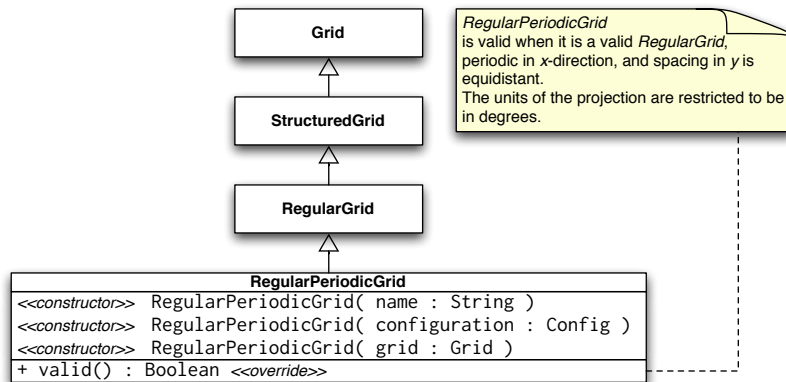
Grid

StructuredGrid

RegularGrid

RegularPeriodicGrid
<<constructor>> RegularPeriodicGrid( name : String )
<<constructor>> RegularPeriodicGrid( configuration : Config )
<<constructor>> RegularPeriodicGrid( grid : Grid )
+ valid() : Boolean <<override>>

RegularPeriodicGrid
is valid when it is a valid RegularGrid, periodic in x-direction, and spacing in y is equidistant.
The units of the projection are restricted to be in degrees.